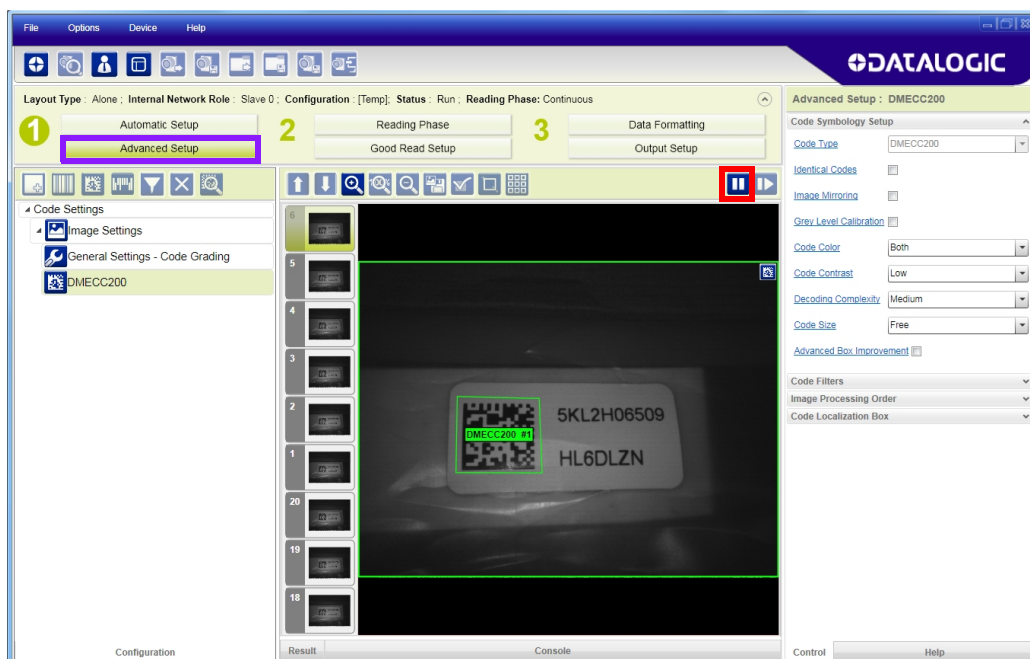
File Options Device Help

DATALOGIC

Layout Type : Alone ; Internal Network Role : Slave 0 ; Configuration : [Temp]; Status : Run ; Reading Phase: Continuous

1
Automatic Setup
Advanced Setup

2
Reading Phase
Good Read Setup

3
Data Formatting
Output Setup

Code Settings
Image Settings
General Settings - Code Grading
DMECC200

6
5
4
3
2
1
20
19
18

DMECC200 #1
5KL2H06509
HL6DLZN

Advanced Setup : DMECC200

Code Symbology Setup

| | |
|---|---|
| Code Type | DMECC200 |
| Identical Codes | |
| Image Mirroring | |
| Grey Level Calibration | |
| Code Color | Both |
| Code Contrast | Low |
| Decoding Complexity | Medium |
| Code Size | Free |
| Advanced Box Improvement | |

Code Filters
Image Processing Order
Code Localization Box

Configuration
Result
Console
Control
Help